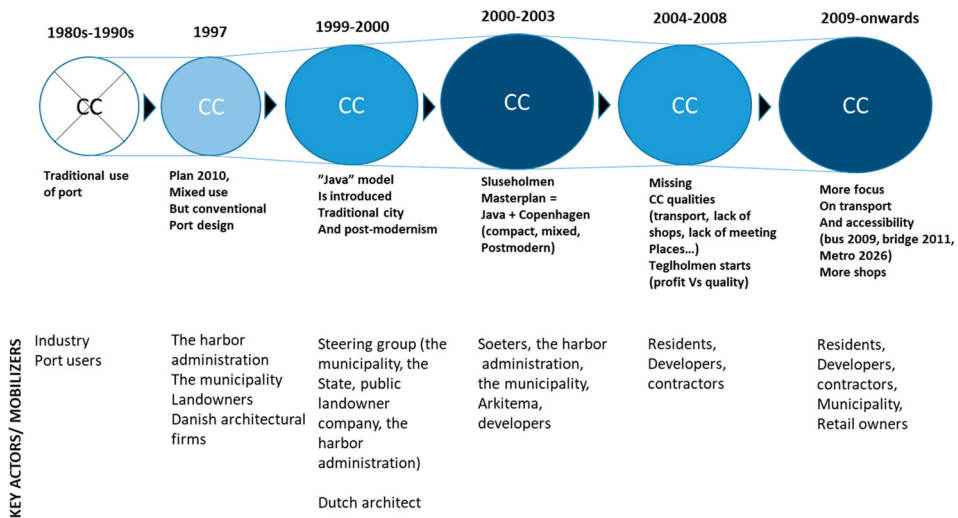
1980s-1990s

CC

Traditional use of port

1997

CC

Plan 2010, Mixed use But conventional Port design

1999-2000

CC

"Java" model Is introduced Traditional city And post-modernism

2000-2003

CC

Sluseholmen Masterplan = Java + Copenhagen (compact, mixed, Postmodern)

2004-2008

CC

Missing CC qualities (transport, lack of shops, lack of meeting Places…) Teglholmen starts (profit Vs quality)

2009-onwards

CC

More focus On transport And accessibility (bus 2009, bridge 2011, Metro 2026) More shops

KEY ACTORS/ MOBILIZERS

Industry
Port users

The harbor administration
The municipality
Landowners
Danish architectural firms

Steering group (the municipality, the State, public landowner company, the harbor administration)

Dutch architect

Soeters, the harbor administration, the municipality, Arkitema, developers

Residents, Developers, contractors

Residents, Developers, contractors, Municipality, Retail owners